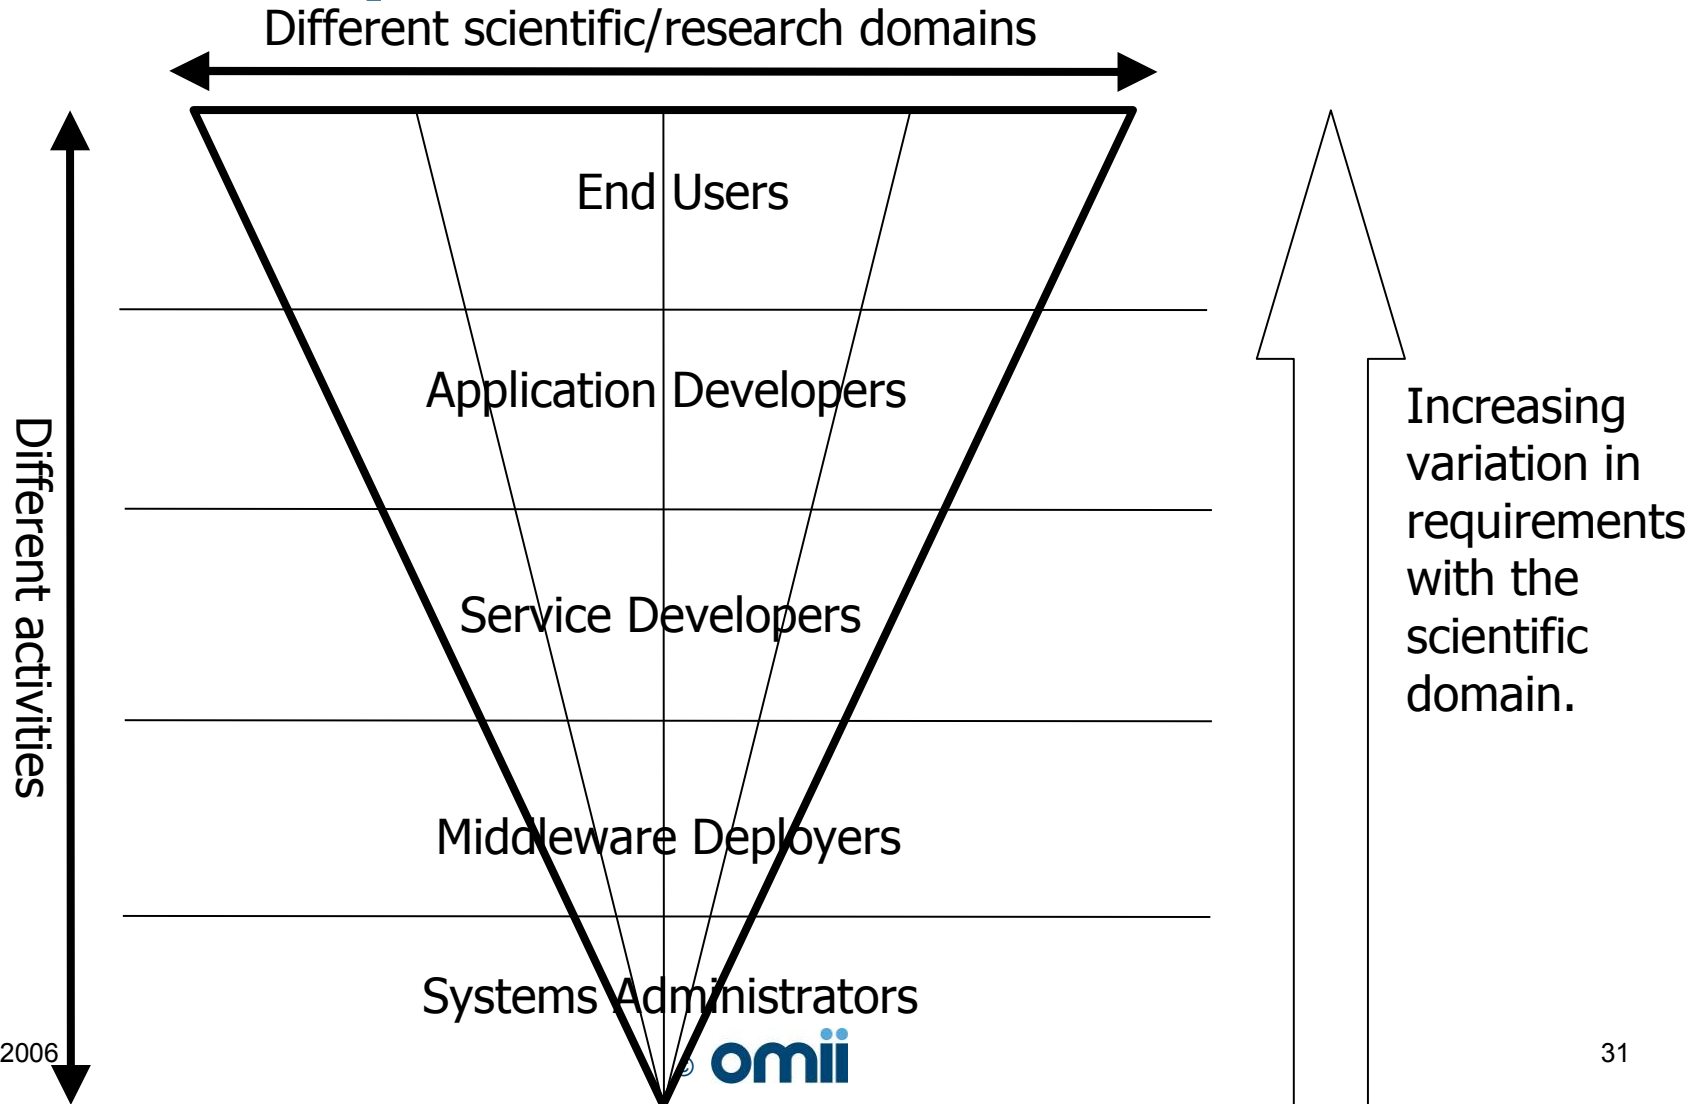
Different scientific/research domains

Different activities

End Users

Application Developers

Service Developers

Middleware Deployers

Systems Administrators

Increasing variation in requirements with the scientific domain.

2006

© omii

31